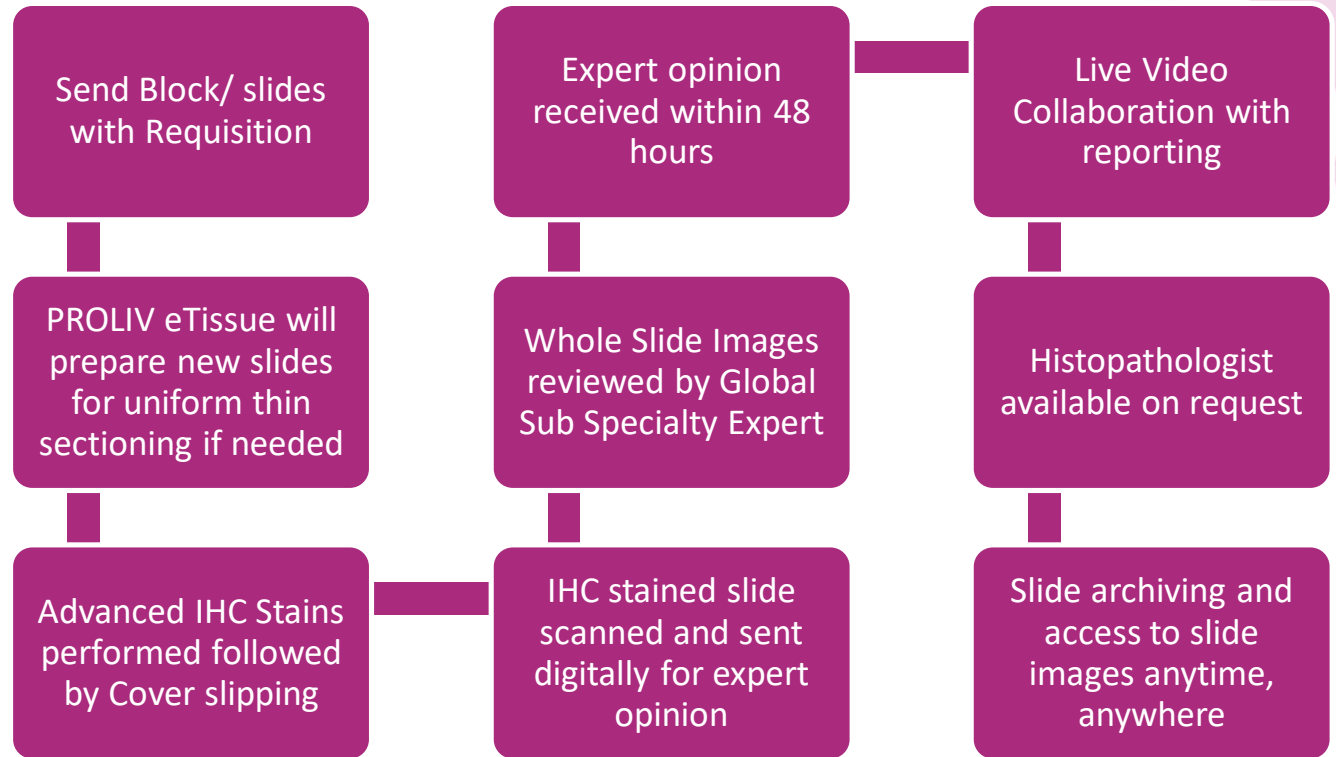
Send Block/ slides with Requisition

PROLIV eTissue will prepare new slides for uniform thin sectioning if needed

Advanced IHC Stains performed followed by Cover slipping

IHC stained slide scanned and sent digitally for expert opinion

Whole Slide Images reviewed by Global Sub Specialty Expert

Expert opinion received within 48 hours

Live Video Collaboration with reporting

Histopathologist available on request

Slide archiving and access to slide images anytime, anywhere